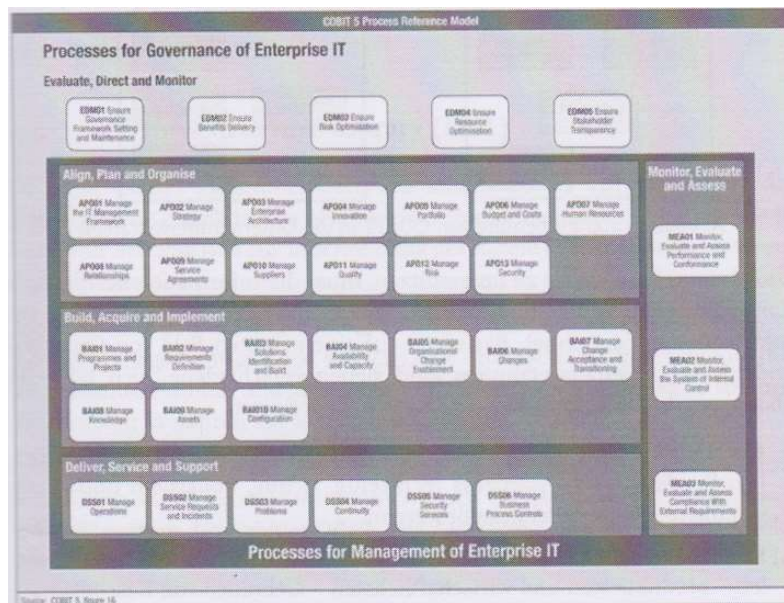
COBIT 5 Process Reference Model

Processes for Governance of Enterprise IT

Evaluate, Direct and Monitor

EDM01 Ensure Governance Framework Setting and Maintenance

EDM02 Ensure Benefits Delivery

EDM03 Ensure Risk Optimisation

EDM04 Ensure Resource Optimisation

EDM05 Ensure Stakeholder Transparency

Align, Plan and Organise

APO01 Manage the IT Management Framework

APO02 Manage Strategy

APO03 Manage Enterprise Architecture

APO04 Manage Innovation

APO05 Manage Portfolio

APO06 Manage Budget and Costs

APO07 Manage Human Resources

APO08 Manage Relationships

APO09 Manage Service Agreements

APO10 Manage Suppliers

APO11 Manage Quality

APO12 Manage Risk

APO13 Manage Security

Monitor, Evaluate and Assess

MEA01 Monitor, Evaluate and Assess Performance and Conformance

Build, Acquire and Implement

BAI01 Manage Programmes and Projects

BAI02 Manage Requirements Definition

BAI03 Manage Solutions Identification and Build

BAI04 Manage Availability and Capacity

BAI05 Manage Organisational Change Enablement

BAI06 Manage Changes

BAI07 Manage Change Acceptance and Transitioning

BAI08 Manage Knowledge

BAI09 Manage Assets

BAI010 Manage Configuration

MEA02 Monitor, Evaluate and Assess the System of Internal Control

Deliver, Service and Support

DSS01 Manage Operations

DSS02 Manage Service Requests and Incidents

DSS03 Manage Problems

DSS04 Manage Continuity

DSS05 Manage Security Services

DSS06 Manage Business Process Controls

MEA03 Monitor, Evaluate and Assess Compliance With External Requirements

Processes for Management of Enterprise IT

Source: COBIT 5, figure 16.